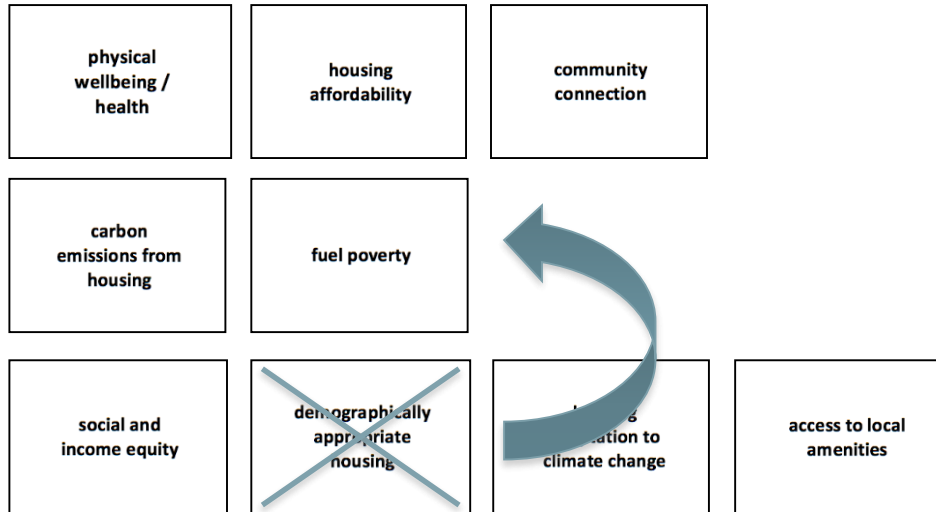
physical wellbeing / health

housing affordability

community connection

carbon emissions from housing

fuel poverty

social and income equity

demographically appropriate housing

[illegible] adaptation to climate change

access to local amenities